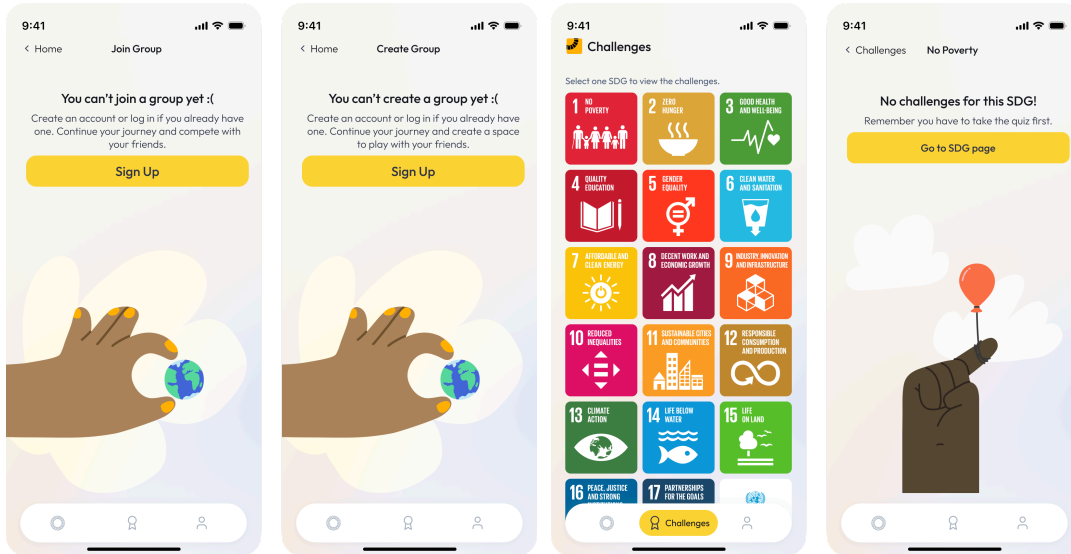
9:41

< Home Join Group

You can't join a group yet :(

Create an account or log in if you already have one. Continue your journey and compete with your friends.

Sign Up

9:41

< Home Create Group

You can't create a group yet :(

Create an account or log in if you already have one. Continue your journey and create a space to play with your friends.

Sign Up

9:41

Challenges

Select one SDG to view the challenges.

1 NO POVERTY
2 ZERO HUNGER
3 GOOD HEALTH AND WELL-BEING
4 QUALITY EDUCATION
5 GENDER EQUALITY
6 CLEAN WATER AND SANITATION
7 AFFORDABLE AND CLEAN ENERGY
8 DECENT WORK AND ECONOMIC GROWTH
9 INDUSTRY, INNOVATION AND INFRASTRUCTURE
10 REDUCED INEQUALITIES
11 SUSTAINABLE CITIES AND COMMUNITIES
12 RESPONSIBLE CONSUMPTION AND PRODUCTION
13 CLIMATE ACTION
14 LIFE BELOW WATER
15 LIFE ON LAND
16 PEACE, JUSTICE AND STRONG
17 PARTNERSHIPS FOR THE GOALS

Challenges

9:41

< Challenges No Poverty

No challenges for this SDG!

Remember you have to take the quiz first.

Go to SDG page